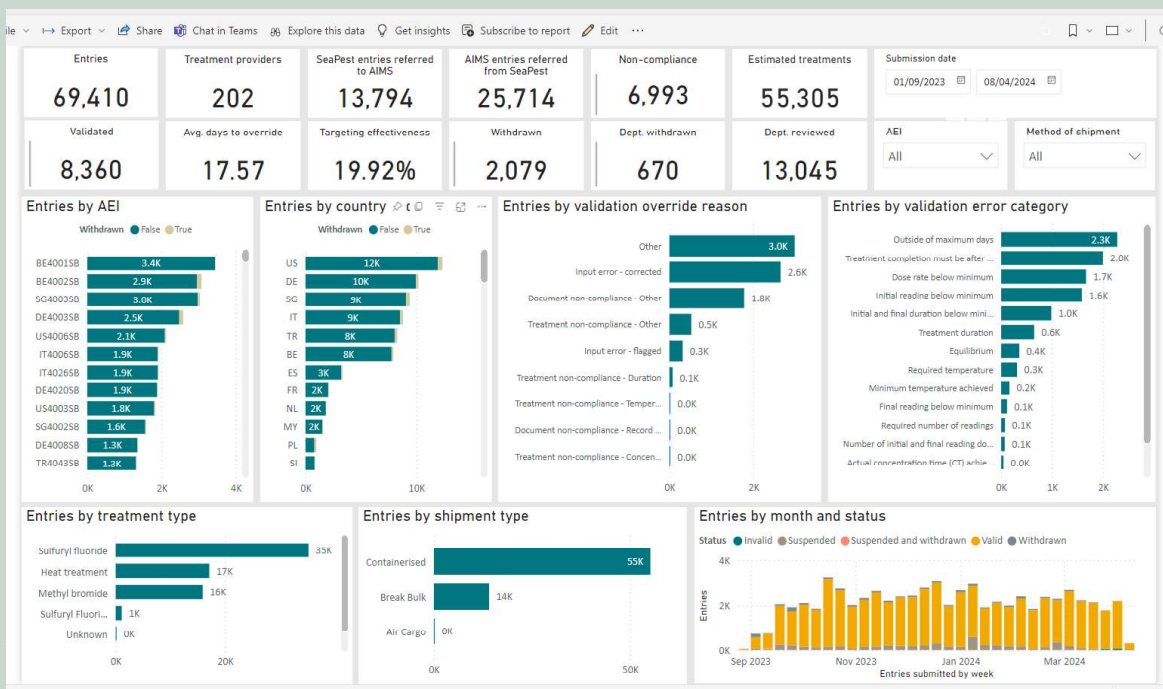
ile ⌄ Export ⌄ Share Chat in Teams Explore this data Get insights Subscribe to report Edit ···

| Entries | Treatment providers | SeaPest entries referred to AIMS | AIMS entries referred from SeaPest | Non-compliance | Estimated treatments |
|---|---|---|---|---|---|
| 69,410 | 202 | 13,794 | 25,714 | 6,993 | 55,305 |

Submission date
01/09/2023
08/04/2024

| Validated | Avg. days to override | Targeting effectiveness | Withdrawn | Dept. withdrawn | Dept. reviewed |
|---|---|---|---|---|---|
| 8,360 | 17.57 | 19.92% | 2,079 | 670 | 13,045 |

AEI
All

Method of shipment
All

Entries by AEI
Withdrawn False True
BE4001SB 3.4K
BE4002SB 2.9K
SG4003SB 3.0K
DE4003SB 2.5K
US4006SB 2.1K
IT4006SB 1.9K
IT4026SB 1.9K
DE4020SB 1.9K
US4003SB 1.8K
SG4002SB 1.6K
DE4008SB 1.3K
TR4043SB 1.3K
0K 2K 4K

Entries by country
Withdrawn False True
US 12K
DE 10K
SG 9K
IT 9K
TR 8K
BE 8K
ES 3K
FR 2K
NL 2K
MY 2K
PL
SI
0K 10K

Entries by validation override reason
Other 3.0K
Input error - corrected 2.6K
Document non-compliance - Other 1.8K
Treatment non-compliance - Other 0.5K
Input error - flagged 0.3K
Treatment non-compliance - Duration 0.1K
Treatment non-compliance - Temper... 0.0K
Document non-compliance - Record ... 0.0K
Treatment non-compliance - Concen... 0.0K
0K 2K

Entries by validation error category
Outside of maximum days 2.3K
Treatment completion must be after ... 2.0K
Dose rate below minimum 1.7K
Initial reading below minimum 1.6K
Initial and final duration below mini... 1.0K
Treatment duration 0.6K
Equilibrium 0.4K
Required temperature 0.3K
Minimum temperature achieved 0.2K
Final reading below minimum 0.1K
Required number of readings 0.1K
Number of initial and final reading do... 0.1K
Actual concentration time (CT) achie... 0.0K
0K 1K 2K

Entries by treatment type
Sulfuryl fluoride 35K
Heat treatment 17K
Methyl bromide 16K
Sulfuryl Fluori... 1K
Unknown 0K
0K 20K

Entries by shipment type
Containerised 55K
Break Bulk 14K
Air Cargo 0K
0K 50K

Entries by month and status
Status Invalid Suspended Suspended and withdrawn Valid Withdrawn
4K
2K
0K
Entries
Sep 2023 Nov 2023 Jan 2024 Mar 2024
Entries submitted by week